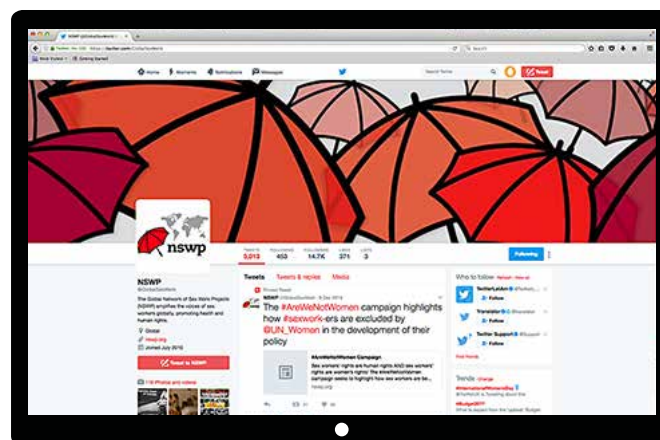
NSWP (@GlobalSexWork)

Home Moments Notifications Messages

Search Twitter

Tweet

nswp

TWEETS 5,013 FOLLOWING 453 FOLLOWERS 14.7K LIKES 371 LISTS 3

Following

NSWP
@GlobalSexWork

The Global Network of Sex Work Projects (NSWP) amplifies the voices of sex workers globally, promoting health and human rights.

Global
nswp.org
Joined July 2010

Tweet to NSWP

Photos and videos

Tweets Tweets & replies Media

Pinned Tweet

NSWP @GlobalSexWork · 8 Mar 2016

The #AreWeNotWomen campaign highlights how #sexwork-ers are excluded by @UN_Women in the development of their policy

#AreWeNotWomen Campaign
Sex workers' rights are human rights AND sex workers' rights are women's rights! The #AreWeNotWomen campaign seeks to highlight how sex workers are be...
nswp.org

Who to follow · Refresh · View all

Follow

Follow

Twitter Support
Follow

Find friends

Trends · Change
#InternationalWomensDay
#Budget2016